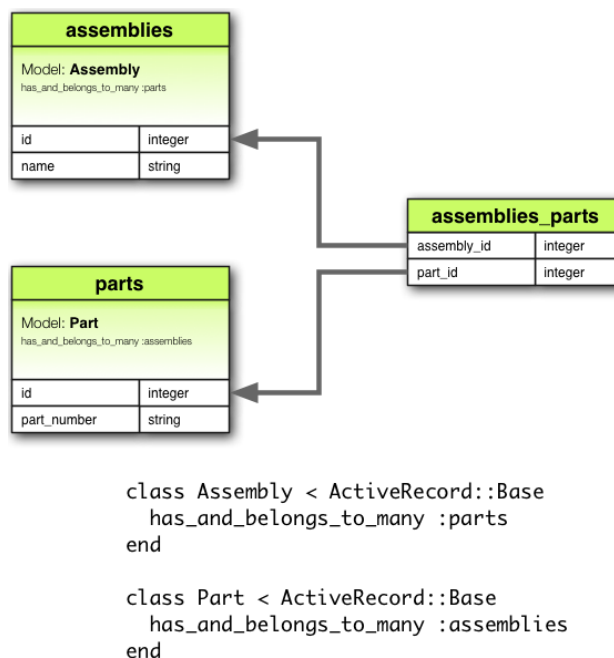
assemblies

Model: **Assembly**
has_and_belongs_to_many :parts

| id | integer |
|---|---|
| name | string |

parts

Model: **Part**
has_and_belongs_to_many :assemblies

| id | integer |
|---|---|
| part_number | string |

assemblies_parts

| assembly_id | integer |
|---|---|
| part_id | integer |

class Assembly < ActiveRecord::Base
  has_and_belongs_to_many :parts
end

class Part < ActiveRecord::Base
  has_and_belongs_to_many :assemblies
end